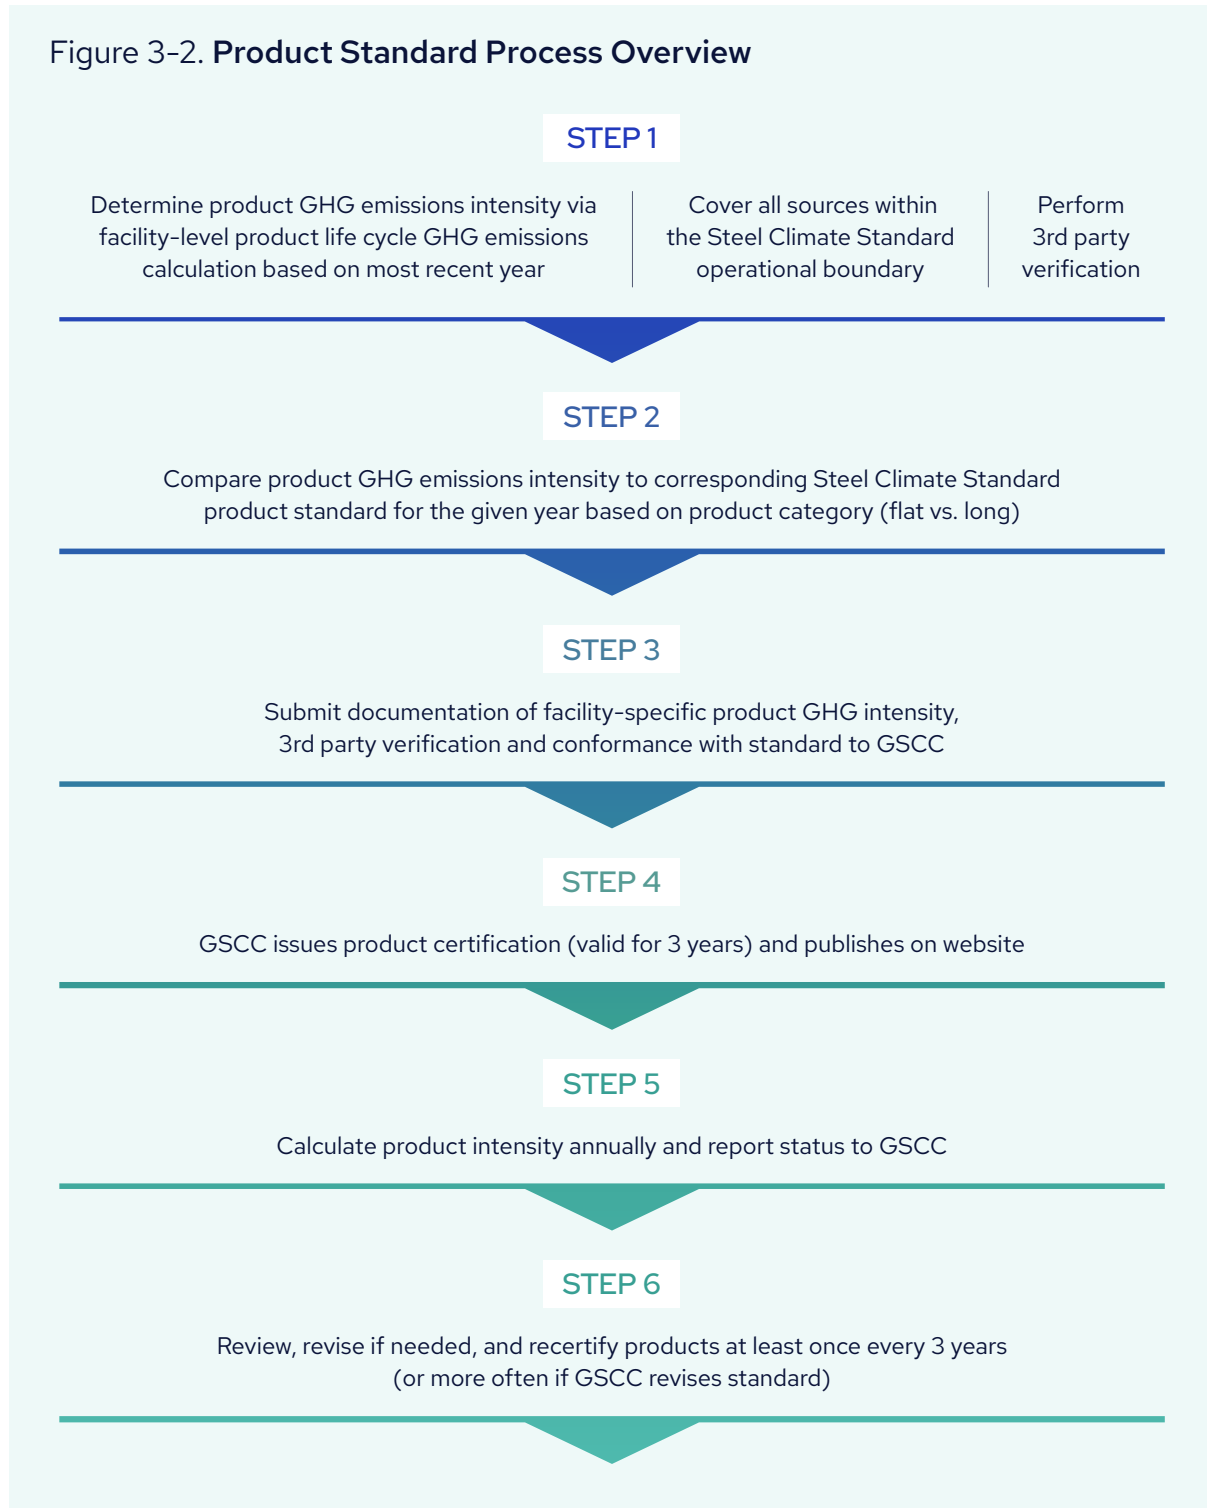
Figure 3-2. **Product Standard Process Overview**

STEP 1

Determine product GHG emissions intensity via facility-level product life cycle GHG emissions calculation based on most recent year

Cover all sources within the Steel Climate Standard operational boundary

Perform 3rd party verification

STEP 2

Compare product GHG emissions intensity to corresponding Steel Climate Standard product standard for the given year based on product category (flat vs. long)

STEP 3

Submit documentation of facility-specific product GHG intensity, 3rd party verification and conformance with standard to GSCC

STEP 4

GSCC issues product certification (valid for 3 years) and publishes on website

STEP 5

Calculate product intensity annually and report status to GSCC

STEP 6

Review, revise if needed, and recertify products at least once every 3 years (or more often if GSCC revises standard)